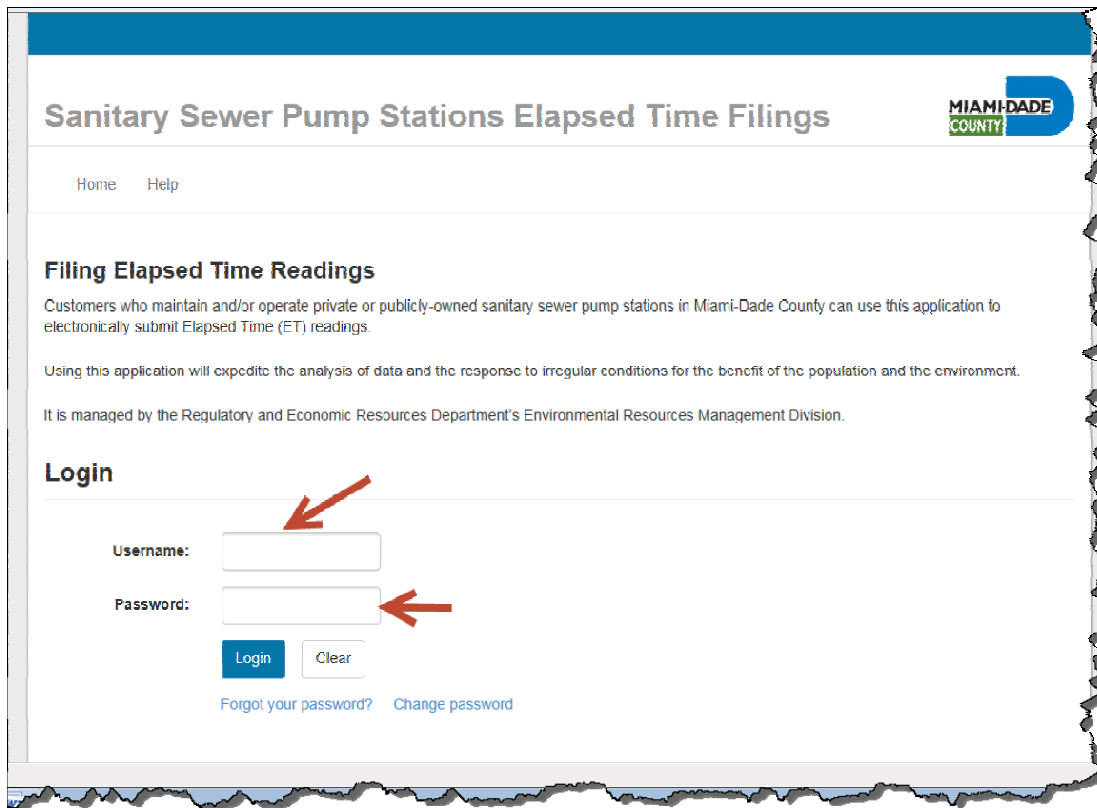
Sanitary Sewer Pump Stations Elapsed Time Filings

MIAMI-DADE COUNTY

Home Help

Filing Elapsed Time Readings

Customers who maintain and/or operate private or publicly-owned sanitary sewer pump stations in Miami-Dade County can use this application to electronically submit Elapsed Time (ET) readings.

Using this application will expedite the analysis of data and the response to irregular conditions for the benefit of the population and the environment.

It is managed by the Regulatory and Economic Resources Department's Environmental Resources Management Division.

Login

Username:

Password:

Login Clear

Forgot your password? Change password